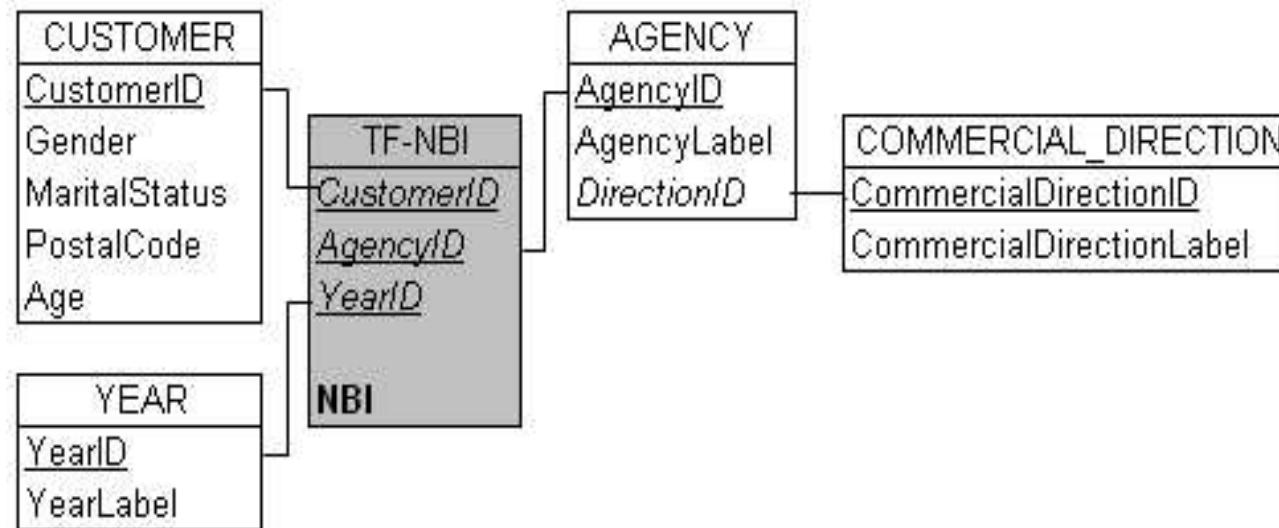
CUSTOMER
CustomerID
Gender
MaritalStatus
PostalCode
Age

TF-NBI
CustomerID
AgencyID
YearID
NBI

AGENCY
AgencyID
AgencyLabel
DirectionID

COMMERCIAL_DIRECTION
CommercialDirectionID
CommercialDirectionLabel

YEAR
YearID
YearLabel